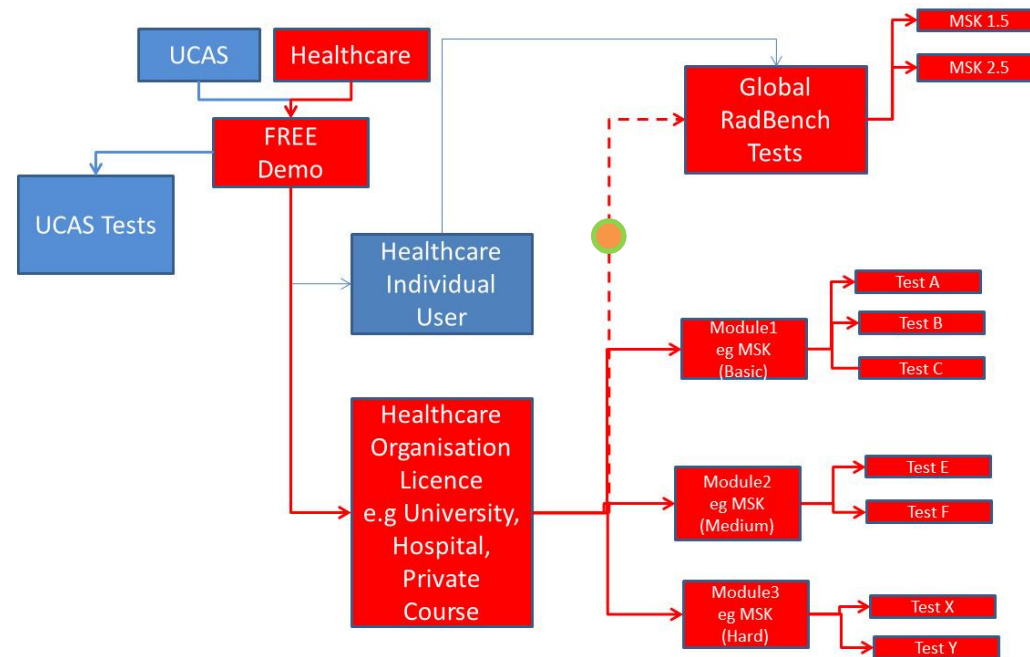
UCAS

Healthcare

FREE Demo

UCAS Tests

Healthcare Individual User

Global RadBench Tests

MSK 1.5

MSK 2.5

Healthcare Organisation Licence e.g University, Hospital, Private Course

Module1 eg MSK (Basic)

Test A

Test B

Test C

Module2 eg MSK (Medium)

Test E

Test F

Module3 eg MSK (Hard)

Test X

Test Y